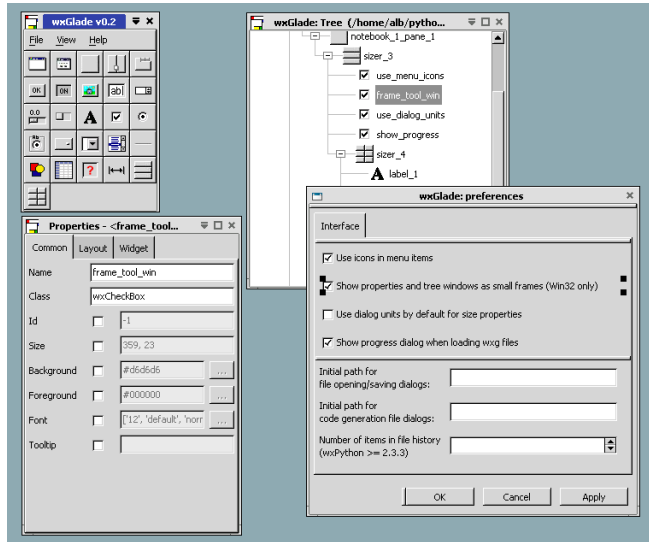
wxGlade v0.2

File View Help

OK ON ab| A

Properties - <frame_tool...

Common Layout Widget

| | | |
|---|---|---|
| Name | | frame_tool_win |
| Class | | wxCheckBox |
| Id | | -1 |
| Size | | 359, 23 |
| Background | | #d6d6d6 ... |
| Foreground | | #000000 ... |
| Font | | ['12', 'default', 'norr ... |
| Tooltip | | |

wxGlade: Tree (/home/alb/pytho...

notebook_1_pane_1
sizer_3
use_menu_icons
frame_tool_win
use_dialog_units
show_progress
sizer_4
label_1

wxGlade: preferences

Interface

Use icons in menu items

Show properties and tree windows as small frames (Win32 only)

Use dialog units by default for size properties

Show progress dialog when loading wxg files

Initial path for file opening/saving dialogs:

Initial path for code generation file dialogs:

Number of items in file history (wxPython >= 2.3.3)

OK Cancel Apply